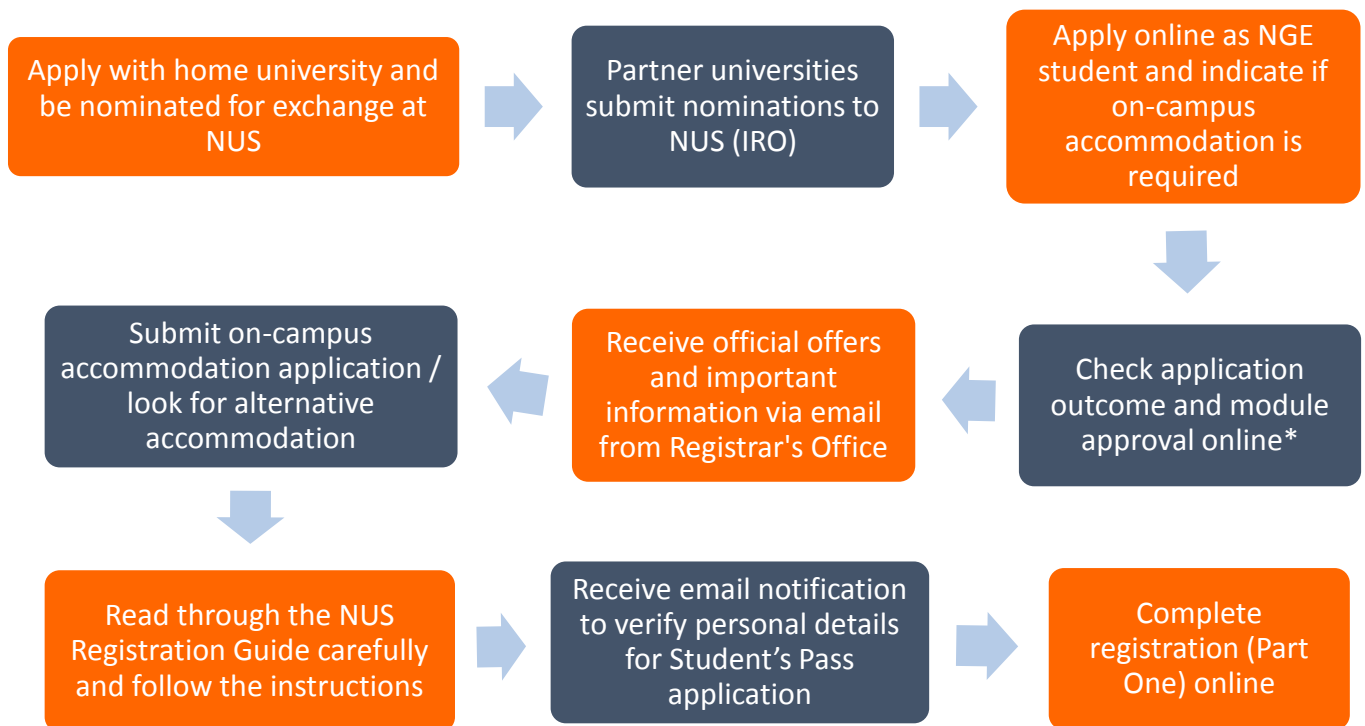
Apply with home university and be nominated for exchange at NUS

Partner universities submit nominations to NUS (IRO)

Apply online as NGE student and indicate if on-campus accommodation is required

Check application outcome and module approval online*

Receive official offers and important information via email from Registrar's Office

Submit on-campus accommodation application / look for alternative accommodation

Read through the NUS Registration Guide carefully and follow the instructions

Receive email notification to verify personal details for Student's Pass application

Complete registration (Part One) online